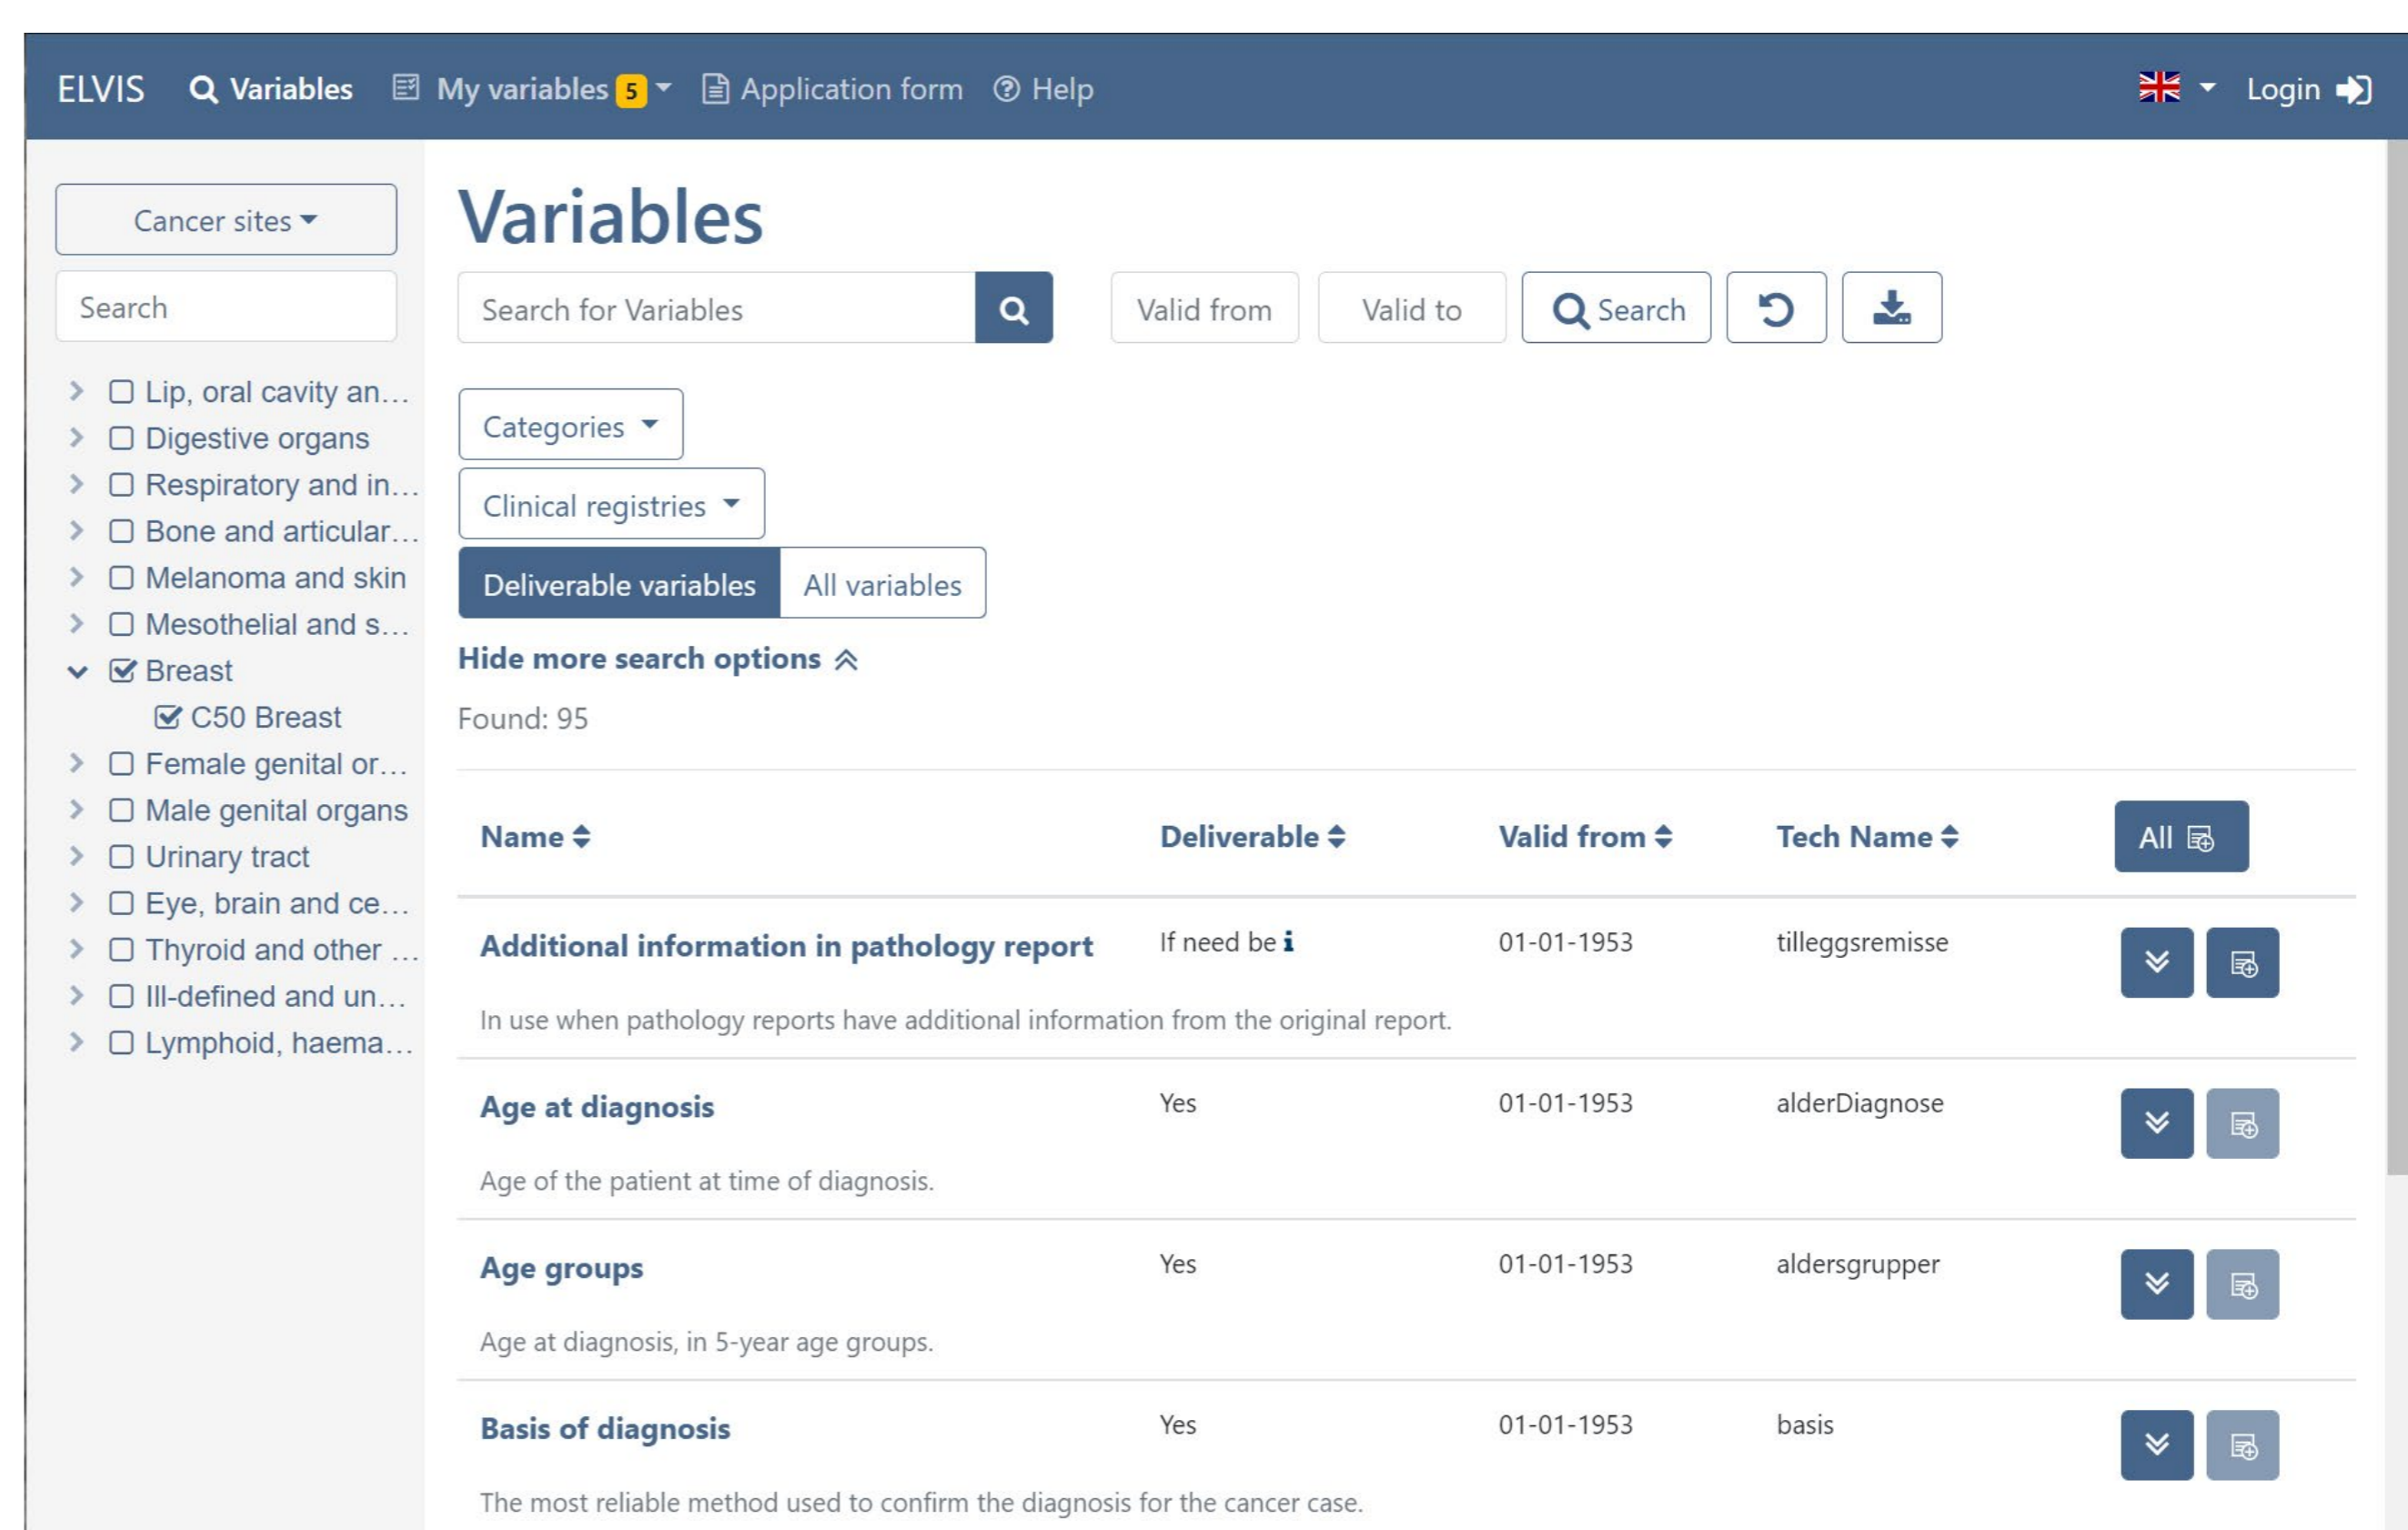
ELVIS Variables My variables 5 Application form Help Login

Cancer sites

Search

Lip, oral cavity an…
Digestive organs
Respiratory and in…
Bone and articular…
Melanoma and skin
Mesothelial and s…
Breast
C50 Breast
Female genital or…
Male genital organs
Urinary tract
Eye, brain and ce…
Thyroid and other …
Ill-defined and un…
Lymphoid, haema…

Variables

Search for Variables

Valid from Valid to Search

Categories

Clinical registries

Deliverable variables All variables

Hide more search options

Found: 95

| Name | Deliverable | Valid from | Tech Name | All |
|---|---|---|---|---|
| Additional information in pathology report | If need be i | 01-01-1953 | tilleggsremisse | |
| In use when pathology reports have additional information from the original report. | | | | |
| Age at diagnosis | Yes | 01-01-1953 | alderDiagnose | |
| Age of the patient at time of diagnosis. | | | | |
| Age groups | Yes | 01-01-1953 | aldersgrupper | |
| Age at diagnosis, in 5-year age groups. | | | | |
| Basis of diagnosis | Yes | 01-01-1953 | basis | |
| The most reliable method used to confirm the diagnosis for the cancer case. | | | | |